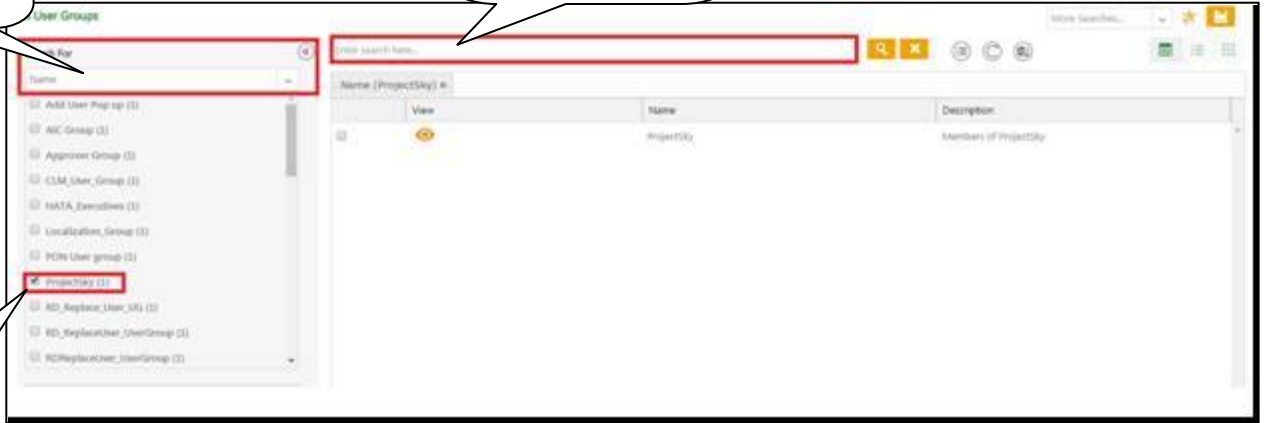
User Groups

More Searches...

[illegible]k For

Name

Add User Pop up (1)

AIC Group (1)

Approver Group (1)

CLM_User_Group (1)

HATA_Executives (1)

Localization_Group (1)

PON User group (1)

ProjectSky (1)

RD_Replace_User_UG (1)

RD_ReplaceUser_UserGroup (1)

RDReplaceUser_UserGroup (1)

Enter search here...

Name (ProjectSky) ×

| | View | Name | Description |
|---|---|---|---|
| | | ProjectSky | Members of ProjectSky |